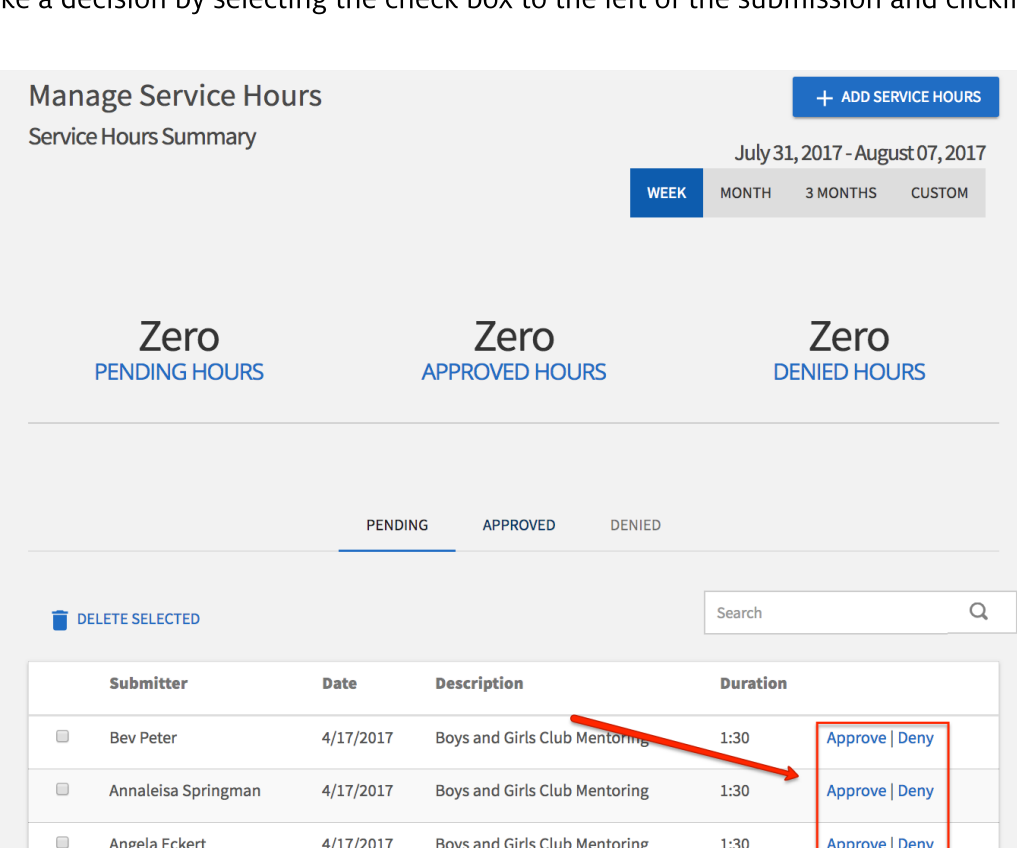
ke a decision by selecting the check box to the left of the submission and clickin

Manage Service Hours

+ ADD SERVICE HOURS

Service Hours Summary

July 31, 2017 - August 07, 2017

WEEK MONTH 3 MONTHS CUSTOM

Zero
PENDING HOURS

Zero
APPROVED HOURS

Zero
DENIED HOURS

PENDING APPROVED DENIED

DELETE SELECTED

Search

| | Submitter | Date | Description | Duration | |
|---|---|---|---|---|---|
| | Bev Peter | 4/17/2017 | Boys and Girls Club Mentoring | 1:30 | Approve \| Deny |
| | Annaleisa Springman | 4/17/2017 | Boys and Girls Club Mentoring | 1:30 | Approve \| Deny |
| | Angela Eckert | 4/17/2017 | Boys and Girls Club Mentoring | 1:30 | Approve \| Deny |